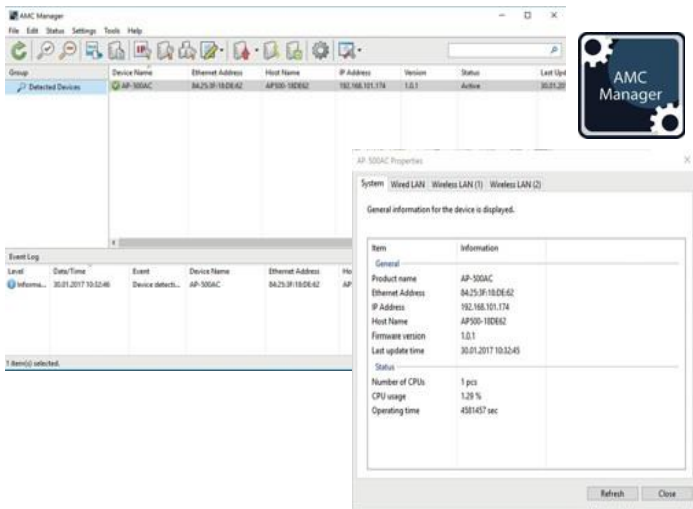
AMC Manager
File Edit Status Settings Tools Help

AMC Manager

| Group | Device Name | Ethernet Address | Host Name | IP Address | Version | Status | Last Upd |
|---|---|---|---|---|---|---|---|
| Detected Devices | AP-500AC | 84:25:3F:18:DE:62 | AP500-18DE62 | 192.168.101.174 | 1.0.1 | Active | 30.01.20 |

Event Log

| Level | Date/Time | Event | Device Name | Ethernet Address | Ho |
|---|---|---|---|---|---|
| Informa... | 30.01.2017 10:32:46 | Device detecti... | AP-500AC | 84:25:3F:18:DE:62 | AP |

1 item(s) selected.

AP-500AC Properties

System Wired LAN Wireless LAN (1) Wireless LAN (2)

General information for the device is displayed.

| Item | Information |
|---|---|
| General | |
| Product name | AP-500AC |
| Ethernet Address | 84:25:3F:18:DE:62 |
| IP Address | 192.168.101.174 |
| Host Name | AP500-18DE62 |
| Firmware version | 1.0.1 |
| Last update time | 30.01.2017 10:32:45 |
| Status | |
| Number of CPUs | 1 pcs |
| CPU usage | 1.29 % |
| Operating time | 4581457 sec |

Refresh Close